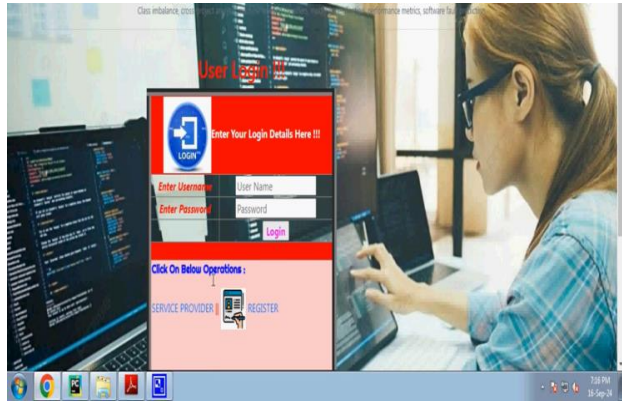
Class imbalance, cross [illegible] performance metrics, software fault prediction

User Login !!!

LOGIN

Enter Your Login Details Here !!!

Enter Username
User Name

Enter Password
Password

Login

Click On Below Operations :

SERVICE PROVIDER ||

REGISTER

PC

7:16 PM
16-Sep-24